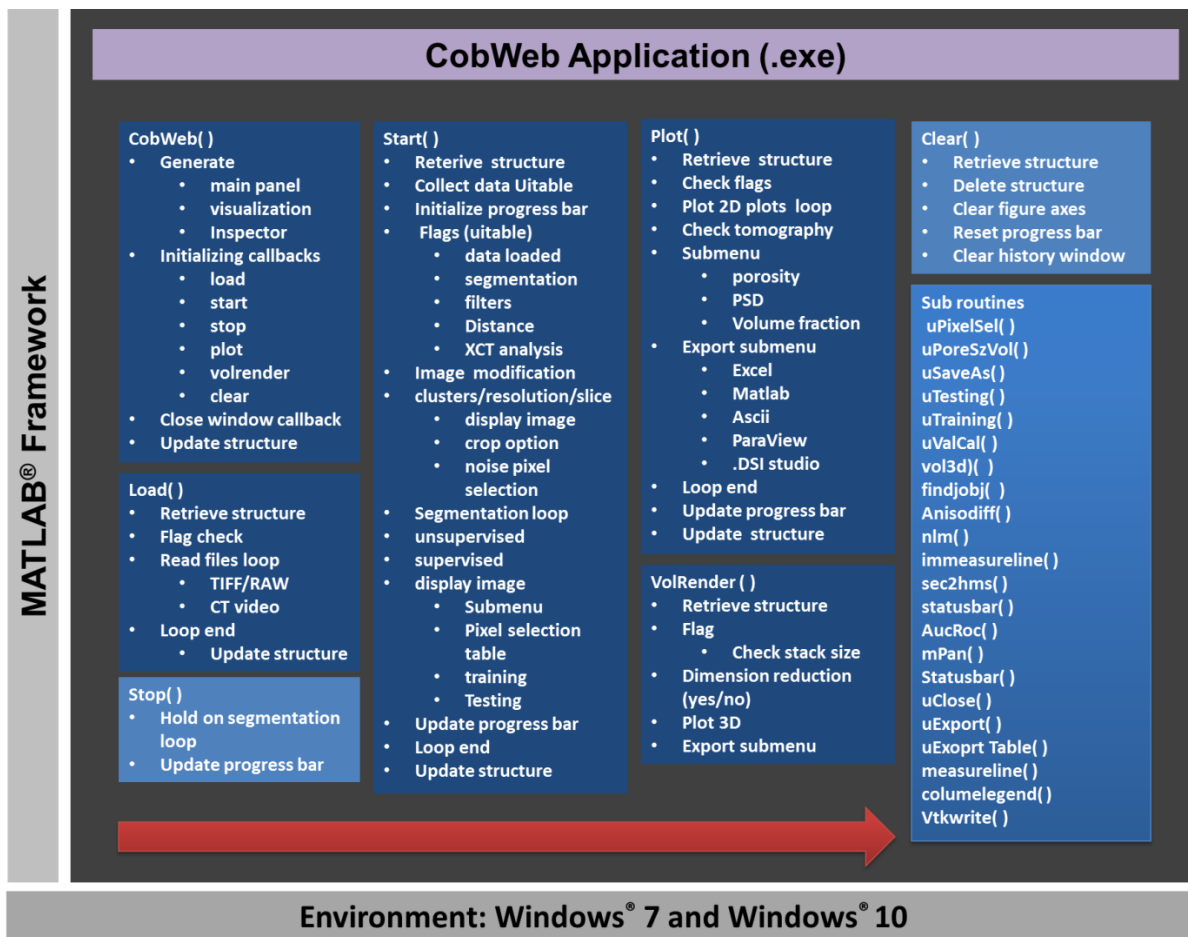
MATLAB® Framework

CobWeb Application (.exe)

CobWeb( )
- Generate
  - main panel
  - visualization
  - Inspector
- Initializing callbacks
  - load
  - start
  - stop
  - plot
  - volrender
  - clear
- Close window callback
- Update structure

Load( )
- Retrieve structure
- Flag check
- Read files loop
  - TIFF/RAW
  - CT video
- Loop end
  - Update structure

Stop( )
- Hold on segmentation loop
- Update progress bar

Start( )
- Reterive structure
- Collect data Uitable
- Initialize progress bar
- Flags (uitable)
  - data loaded
  - segmentation
  - filters
  - Distance
  - XCT analysis
- Image modification
- clusters/resolution/slice
  - display image
  - crop option
  - noise pixel selection
- Segmentation loop
- unsupervised
- supervised
- display image
  - Submenu
  - Pixel selection table
  - training
  - Testing
- Update progress bar
- Loop end
- Update structure

Plot( )
- Retrieve structure
- Check flags
- Plot 2D plots loop
- Check tomography
- Submenu
  - porosity
  - PSD
  - Volume fraction
- Export submenu
  - Excel
  - Matlab
  - Ascii
  - ParaView
  - .DSI studio
- Loop end
- Update progress bar
- Update structure

VolRender ( )
- Retrieve structure
- Flag
  - Check stack size
- Dimension reduction (yes/no)
- Plot 3D
- Export submenu

Clear( )
- Retrieve structure
- Delete structure
- Clear figure axes
- Reset progress bar
- Clear history window

Sub routines
uPixelSel( )
uPoreSzVol( )
uSaveAs( )
uTesting( )
uTraining( )
uValCal( )
vol3d( )
findjobj( )
Anisodiff( )
nlm( )
immeasureline( )
sec2hms( )
statusbar( )
AucRoc( )
mPan( )
Statusbar( )
uClose( )
uExport( )
uExoprt Table( )
measureline( )
columelegend( )
Vtkwrite( )

Environment: Windows® 7 and Windows® 10